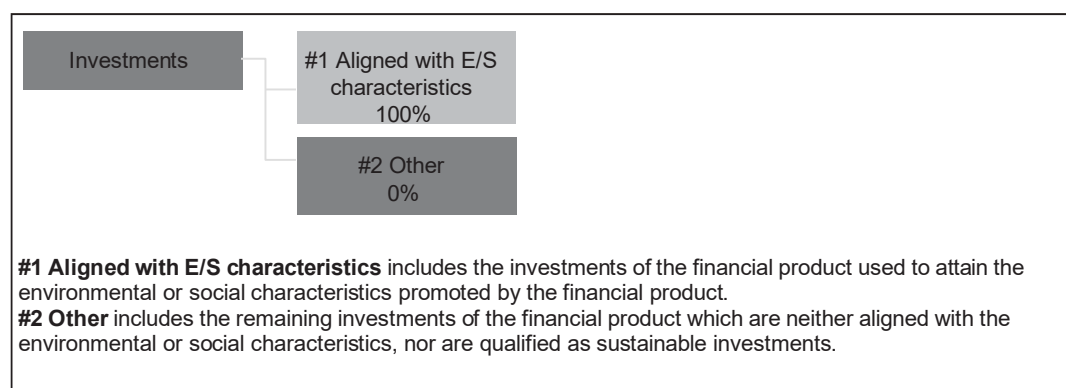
Investments

#1 Aligned with E/S characteristics
100%

#2 Other
0%

**#1 Aligned with E/S characteristics** includes the investments of the financial product used to attain the environmental or social characteristics promoted by the financial product.
**#2 Other** includes the remaining investments of the financial product which are neither aligned with the environmental or social characteristics, nor are qualified as sustainable investments.